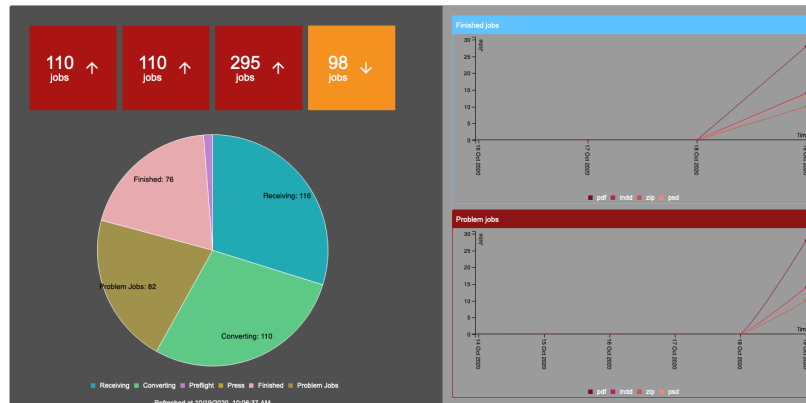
110 jobs ↑

110 jobs ↑

295 jobs ↑

98 jobs ↓

Finished: 76

Receiving: 116

Problem Jobs: 82

Converting: 110

Receiving Converting Preflight Press Finished Problem Jobs

Refreshed at 10/19/2020, 10:06:37 AM

Finished jobs

Jobs

30
25
20
15
10
5
0

Tim

16 Oct 2020
17 Oct 2020
18 Oct 2020
19 Oct

pdf indd zip psd

Problem jobs

Jobs

30
25
20
15
10
5
0

14 Oct 2020
15 Oct 2020
16 Oct 2020
17 Oct 2020
18 Oct 2020
19 Oct

pdf indd zip psd